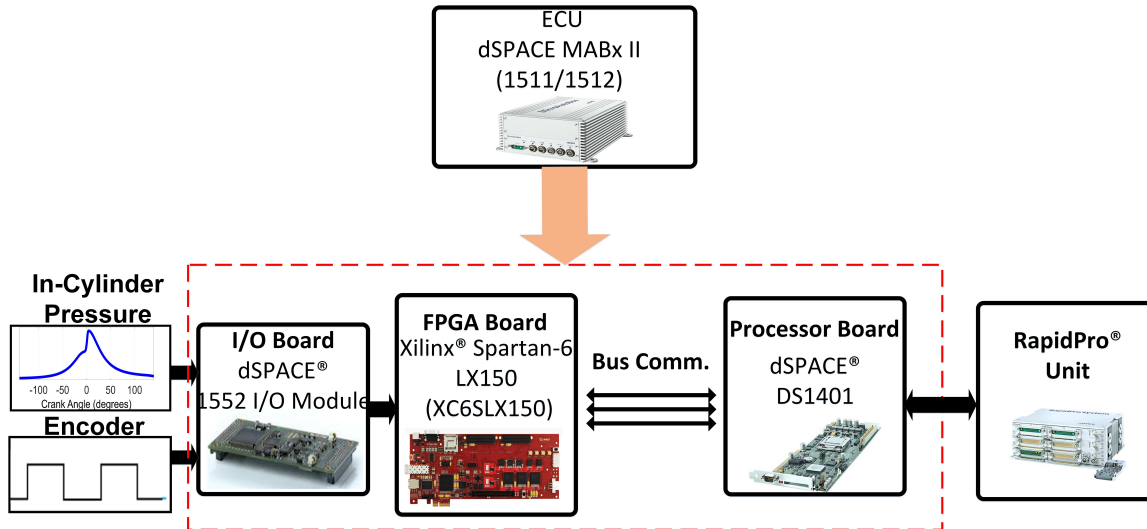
ECU
dSPACE MABx II
(1511/1512)

In-Cylinder Pressure

-100 -50 0 50 100
Crank Angle (degrees)

Encoder

I/O Board
dSPACE®
1552 I/O Module

FPGA Board
Xilinx® Spartan-6
LX150
(XC6SLX150)

Bus Comm.

Processor Board
dSPACE®
DS1401

RapidPro®
Unit